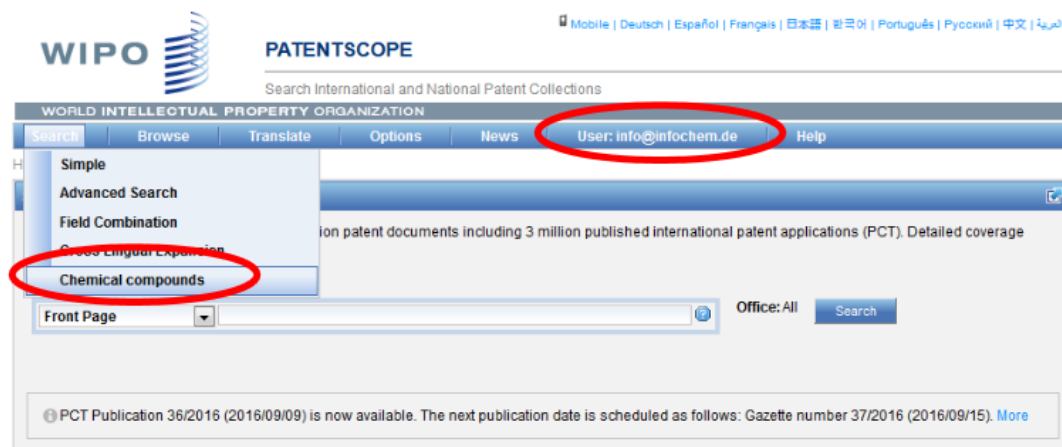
WIPO

Mobile | Deutsch | Español | Français | 日本語 | 한국어 | Português | Русский | 中文 | العربية

PATENTSCOPE

Search International and National Patent Collections

WORLD INTELLECTUAL PROPERTY ORGANIZATION

Search | Browse | Translate | Options | News | User: info@infochem.de | Help

Simple
Advanced Search
Field Combination
Cross Lingual Expansion
Chemical compounds

H

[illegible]ion patent documents including 3 million published international patent applications (PCT). Detailed coverage

Front Page

Office: All

Search

PCT Publication 36/2016 (2016/09/09) is now available. The next publication date is scheduled as follows: Gazette number 37/2016 (2016/09/15). More